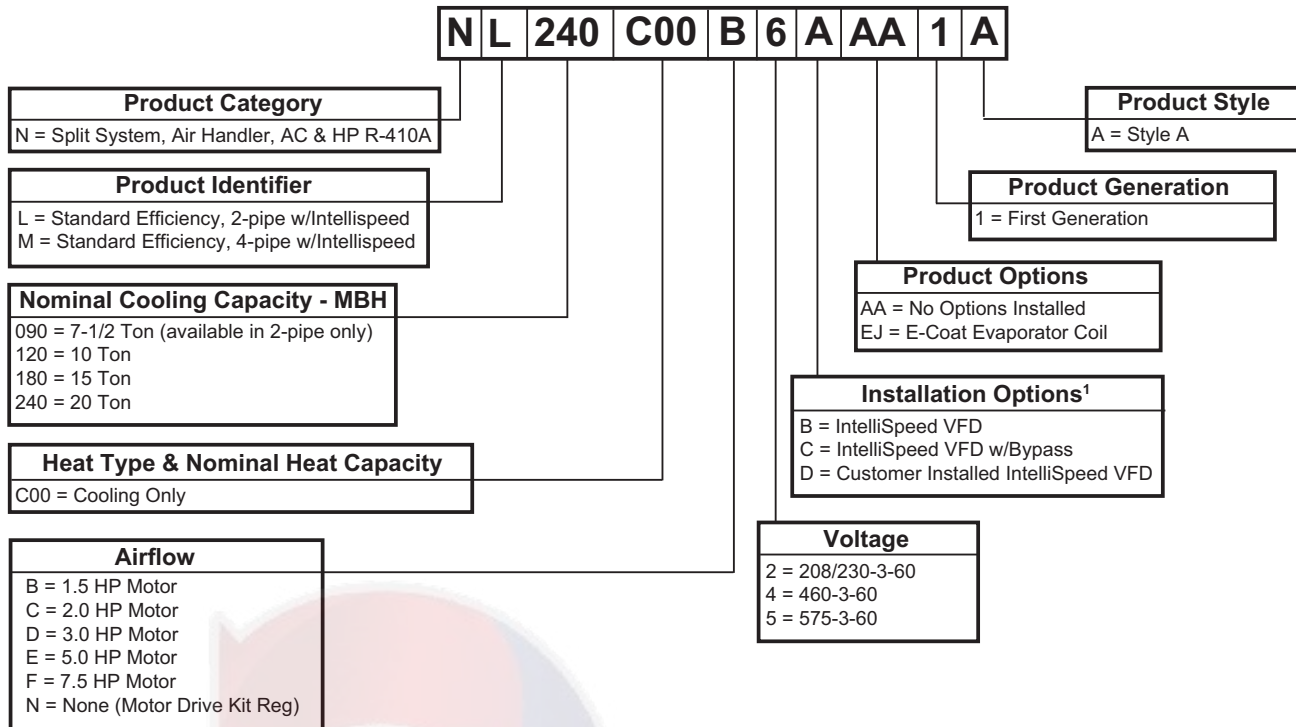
N L 240 C00 B 6 A AA 1 A

Product Category
N = Split System, Air Handler, AC & HP R-410A

Product Identifier
L = Standard Efficiency, 2-pipe w/Intellispeed
M = Standard Efficiency, 4-pipe w/Intellispeed

Nominal Cooling Capacity - MBH
090 = 7-1/2 Ton (available in 2-pipe only)
120 = 10 Ton
180 = 15 Ton
240 = 20 Ton

Heat Type & Nominal Heat Capacity
C00 = Cooling Only

Airflow
B = 1.5 HP Motor
C = 2.0 HP Motor
D = 3.0 HP Motor
E = 5.0 HP Motor
F = 7.5 HP Motor
N = None (Motor Drive Kit Req)

Product Style
A = Style A

Product Generation
1 = First Generation

Product Options
AA = No Options Installed
EJ = E-Coat Evaporator Coil

Installation Options$^1$
B = IntelliSpeed VFD
C = IntelliSpeed VFD w/Bypass
D = Customer Installed IntelliSpeed VFD

Voltage
2 = 208/230-3-60
4 = 460-3-60
5 = 575-3-60